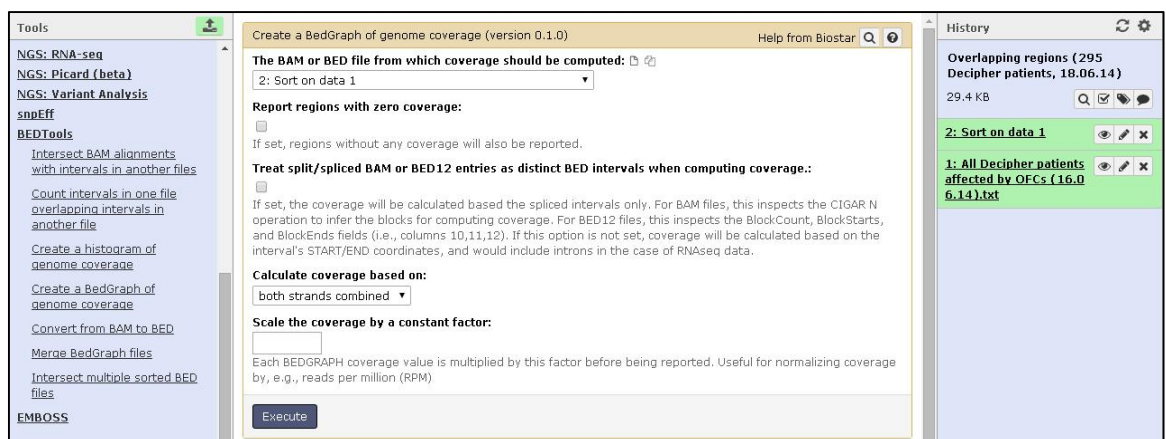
Tools

NGS: RNA-seq
NGS: Picard (beta)
NGS: Variant Analysis
snpEff
BEDTools
Intersect BAM alignments with intervals in another files
Count intervals in one file overlapping intervals in another file
Create a histogram of genome coverage
Create a BedGraph of genome coverage
Convert from BAM to BED
Merge BedGraph files
Intersect multiple sorted BED files
EMBOSS

Create a BedGraph of genome coverage (version 0.1.0)
Help from Biostar

The BAM or BED file from which coverage should be computed:
2: Sort on data 1

Report regions with zero coverage:
If set, regions without any coverage will also be reported.

Treat split/spliced BAM or BED12 entries as distinct BED intervals when computing coverage.:
If set, the coverage will be calculated based the spliced intervals only. For BAM files, this inspects the CIGAR N operation to infer the blocks for computing coverage. For BED12 files, this inspects the BlockCount, BlockStarts, and BlockEnds fields (i.e., columns 10,11,12). If this option is not set, coverage will be calculated based on the interval's START/END coordinates, and would include introns in the case of RNAseq data.

Calculate coverage based on:
both strands combined

Scale the coverage by a constant factor:
Each BEDGRAPH coverage value is multiplied by this factor before being reported. Useful for normalizing coverage by, e.g., reads per million (RPM)

Execute

History

Overlapping regions (295 Decipher patients, 18.06.14)
29.4 KB

2: Sort on data 1

1: All Decipher patients affected by OFCs (16.06.14).txt